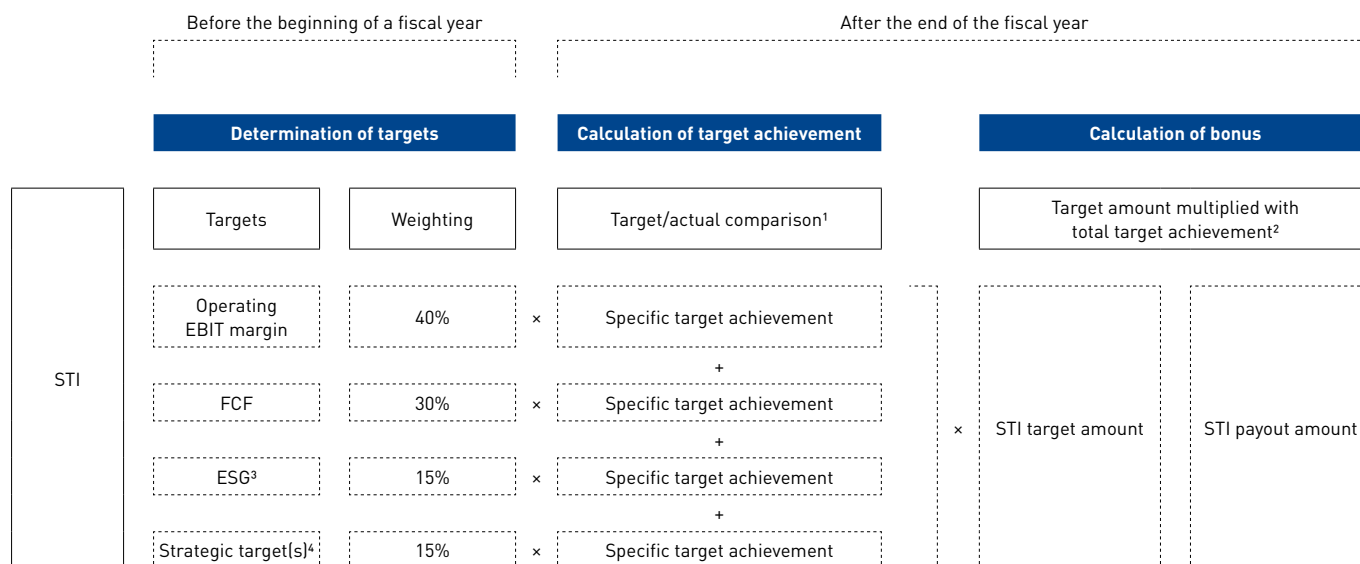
Before the beginning of a fiscal year

After the end of the fiscal year

Determination of targets

Calculation of target achievement

Calculation of bonus

STI

Targets

Weighting

Target/actual comparison¹

Target amount multiplied with total target achievement²

Operating EBIT margin

40%

×

Specific target achievement

+

FCF

30%

×

Specific target achievement

+

ESG³

15%

×

Specific target achievement

+

Strategic target(s)⁴

15%

×

Specific target achievement

×

STI target amount

STI payout amount